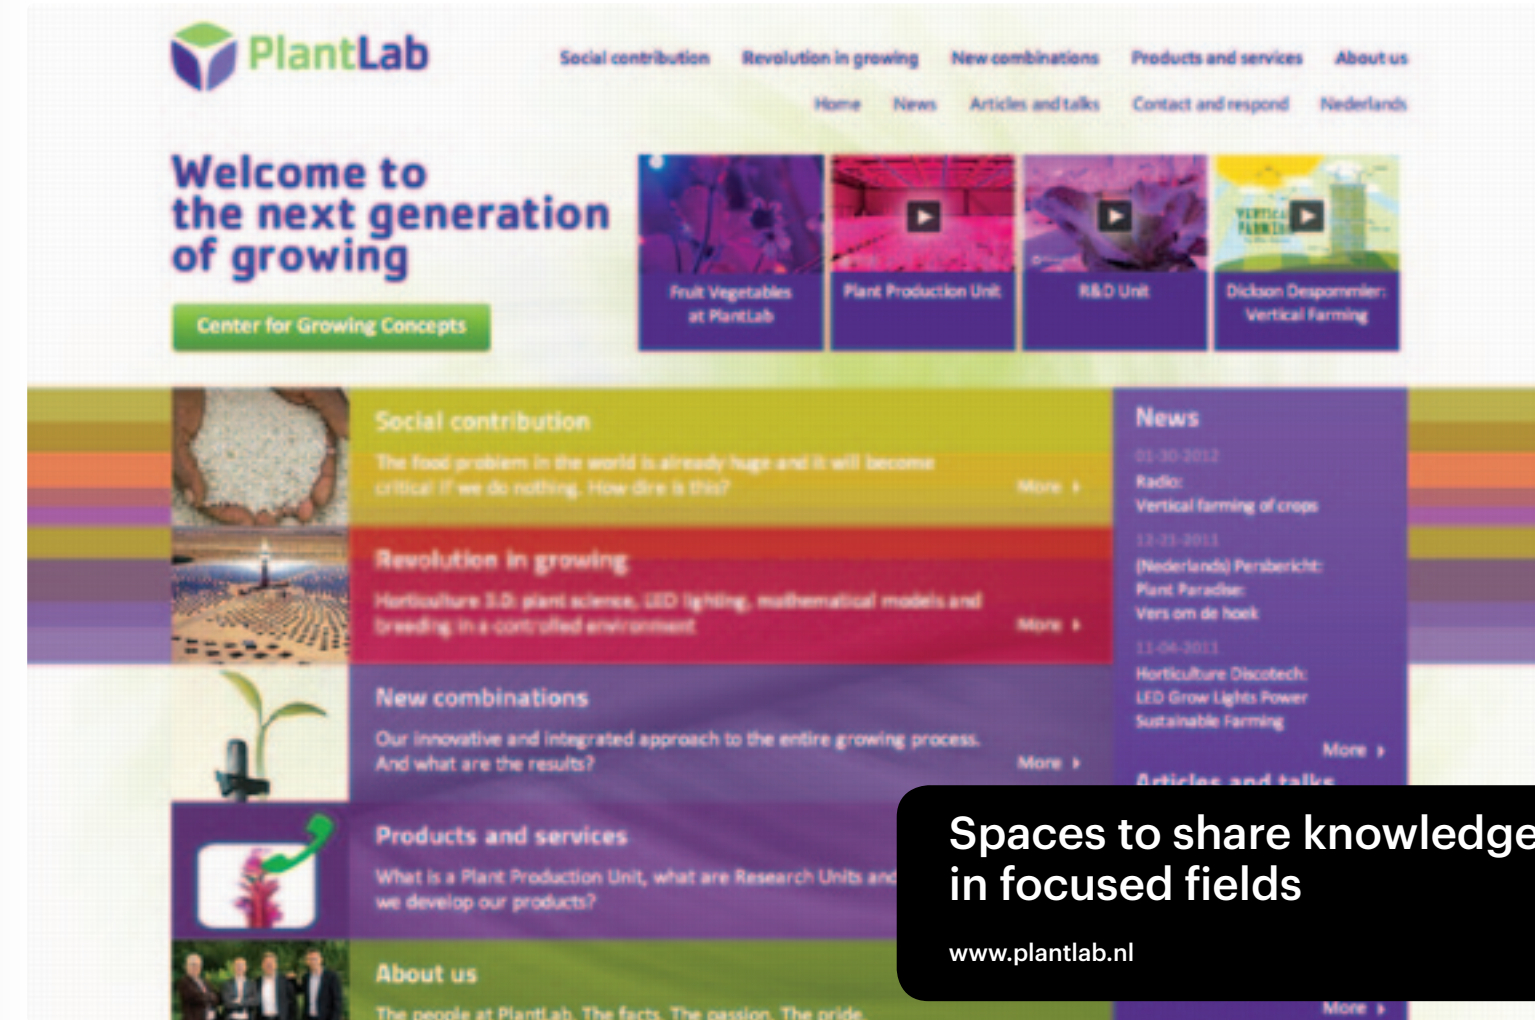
PlantLab

Social contribution Revolution in growing New combinations Products and services About us

Home News Articles and talks Contact and respond Nederlands

Welcome to the next generation of growing

Center for Growing Concepts

Fruit Vegetables at PlantLab

Plant Production Unit

R&D Unit

Dickson Despommier: Vertical Farming

Social contribution

The food problem in the world is already huge and it will become critical if we do nothing. How dire is this?

More

Revolution in growing

Horticulture 3.0: plant science, LED lighting, mathematical models and breeding in a controlled environment

More

New combinations

Our innovative and integrated approach to the entire growing process. And what are the results?

More

Products and services

What is a Plant Production Unit, what are Research Units and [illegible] we develop our products?

About us

The people at PlantLab. The facts. The passion. The pride.

News

01-30-2012

Radio: Vertical farming of crops

12-21-2011

(Nederlands) Persbericht: Plant Paradise: Vers om de hoek

11-04-2011

Horticulture Discotech: LED Grow Lights Power Sustainable Farming

More

Articles and talks

More

Spaces to share knowledge in focused fields

www.plantlab.nl